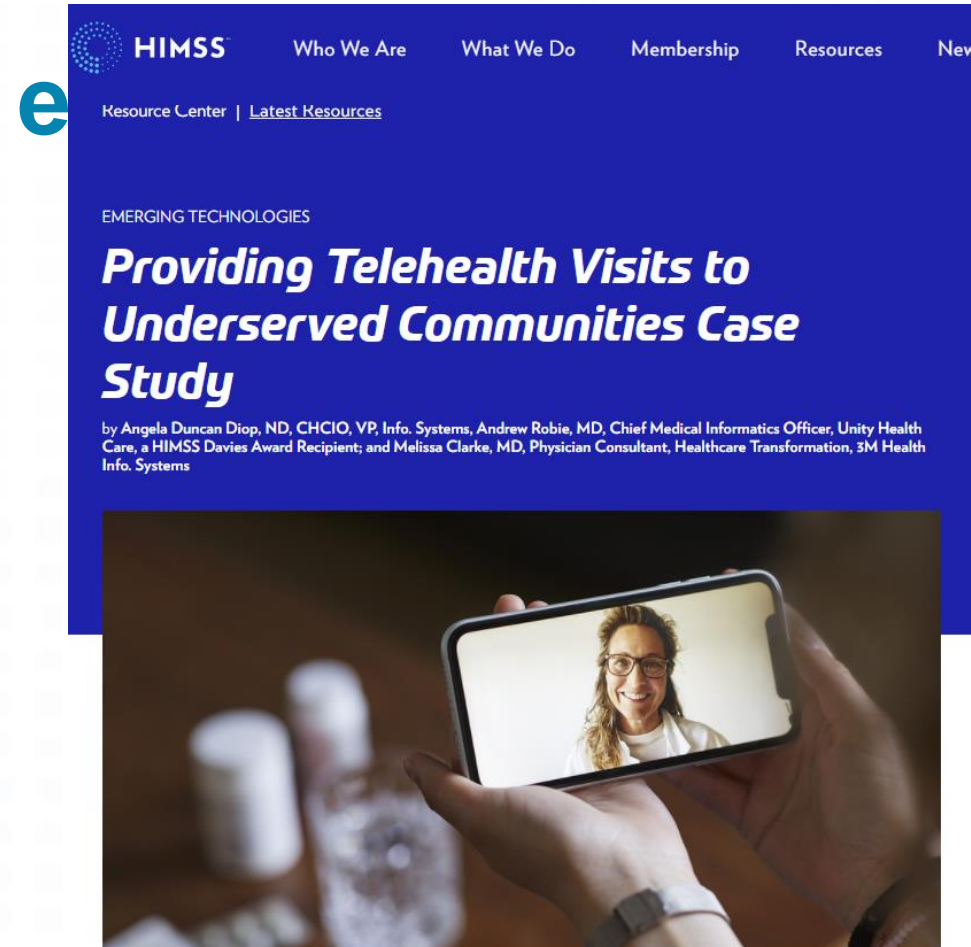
e

HIMSS Who We Are What We Do Membership Resources Nev

Resource Center | Latest Resources

EMERGING TECHNOLOGIES

Providing Telehealth Visits to Underserved Communities Case Study

by Angela Duncan Diop, ND, CHCIO, VP, Info. Systems, Andrew Robie, MD, Chief Medical Informatics Officer, Unity Health Care, a HIMSS Davies Award Recipient; and Melissa Clarke, MD, Physician Consultant, Healthcare Transformation, 3M Health Info. Systems